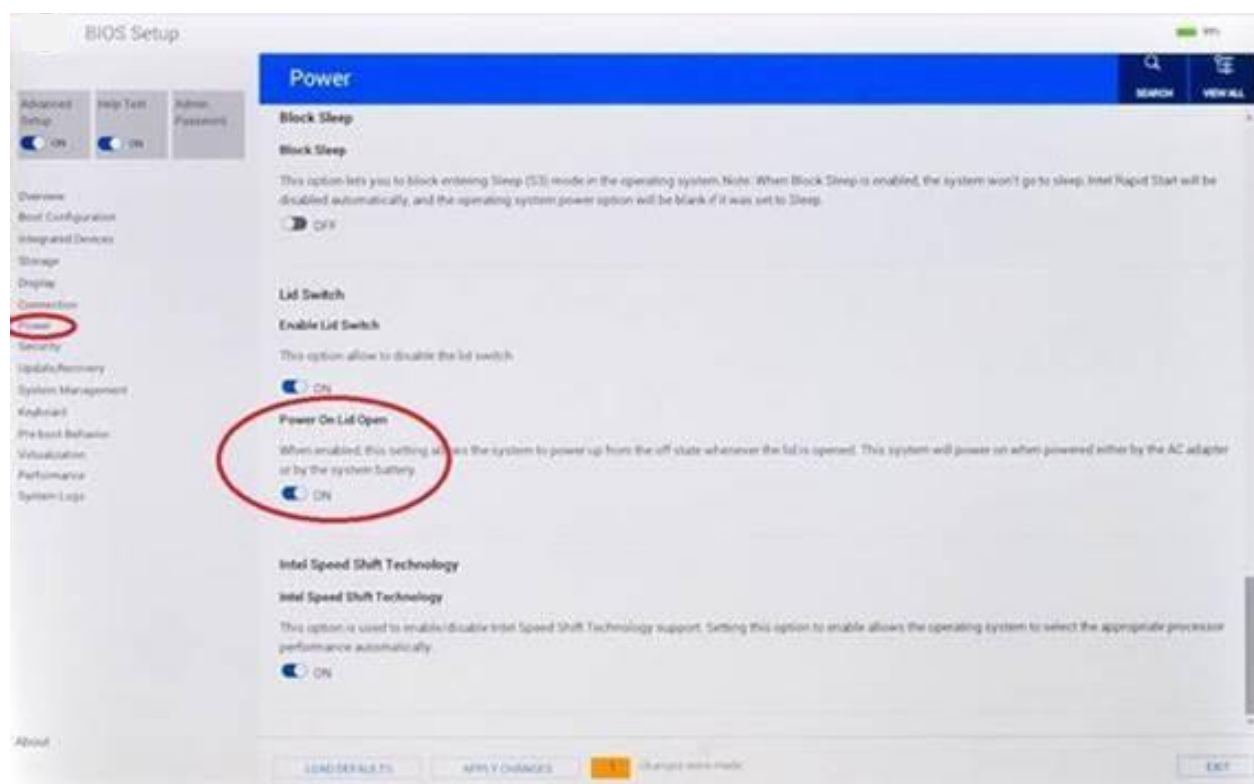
BIOS Setup

Advanced Setup
ON

Help Text
ON

Admin Password

Overview
Boot Configuration
Integrated Devices
Storage
Display
Connection
Power
Security
Update,Recovery
System Management
Keyboard
Preboot Behavior
Virtualization
Performance
System Logs

About

Power

SEARCH

VIEW ALL

Block Sleep

Block Sleep

This option lets you to block entering Sleep (S3) mode in the operating system. Note: When Block Sleep is enabled, the system won't go to sleep. Intel Rapid Start will be disabled automatically, and the operating system power option will be blank if it was set to Sleep.

OFF

Lid Switch

Enable Lid Switch

This option allow to disable the lid switch.

ON

Power On Lid Open

When enabled, this setting allows the system to power up from the off state whenever the lid is opened. This system will power on when powered either by the AC adapter or by the system battery.

ON

Intel Speed Shift Technology

Intel Speed Shift Technology

This option is used to enable/disable Intel Speed Shift Technology support. Setting this option to enable allows the operating system to select the appropriate processor performance automatically.

ON

LOAD DEFAULTS

APPLY CHANGES

1 changes were made

EXIT